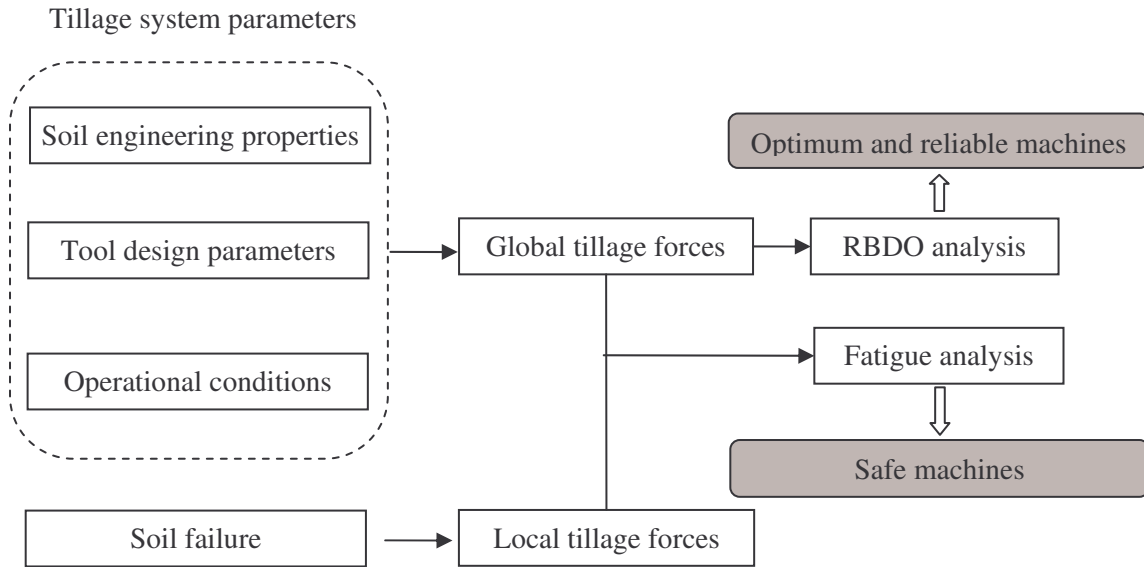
Tillage system parameters

Soil engineering properties

Tool design parameters

Operational conditions

Global tillage forces

RBDO analysis

Optimum and reliable machines

Fatigue analysis

Safe machines

Soil failure

Local tillage forces